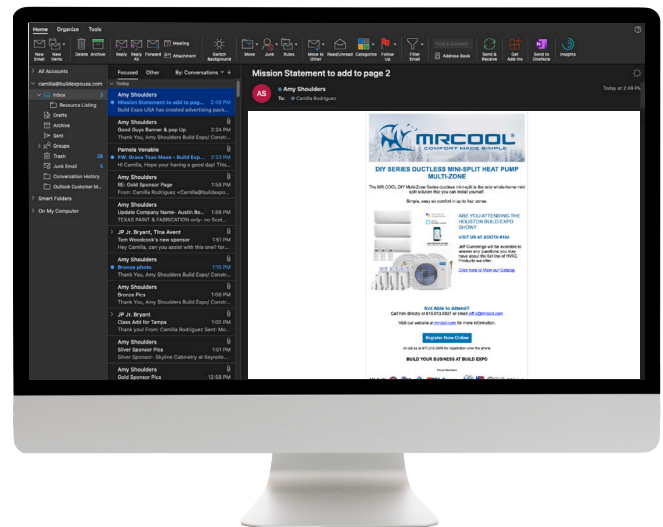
Home Organize Tools

New Email New Items Delete Archive Reply Reply All Forward Meeting Attachment Switch Background Move Junk Rules Move to Other Read/Unread Categorize Follow Up Filter Email Find a Contact Address Book Send & Receive Get Add-ins Send to OneNote Insights

All Accounts
camilla@buildexpousa.com
Inbox 9
Resource Listing
Drafts
Archive
Sent
Groups
Trash
Junk Email
Conversation History
Outlook Customer M...
Smart Folders
On My Computer

Focused Other By: Conversations

Today
Amy Shoulders
Mission Statement to add to p... 2:49 PM
Build Expo USA has created advertising based...
Amy Shoulders
Good Guys Banner & pop Up
Thank You, Amy Shoulders Build Expo/ Constr...
Pamela Venable
FW: Bruce Toso Mose - Build Expo 2:23 PM
Hi Camilla, Hope your having a good day! This...
Amy Shoulders
RE: Gold Sponsor Page
Thank You, Camilla Rodriguez <Camilla@buildexpo...
Amy Shoulders
Update Company Name- Austin Bo...
Thank You, Amy Shoulders Build Expo/ Constr...
JP Jr. Bryant, Tina Avent
Tom Woodcock's new sponsor 1:51 PM
TEXAS PAINT & FABRICATION only- no Scot...
Amy Shoulders
Bronze photo 1:10 PM
Thank You, Amy Shoulders Build Expo/ Constr...
Amy Shoulders
Bronze Pics 1:06 PM
Thank You, Amy Shoulders Build Expo/ Constr...
JP Jr. Bryant
Class Add for Tampa 1:05 PM
Thank You From: Camilla Rodriguez Sent: Mo...
Amy Shoulders
Silver Sponsor Pics 1:01 PM
Silver Sponsor- Skyline Cabinetry at Keynote...
Amy Shoulders
Gold Sponsor Pics 12:58 PM

Mission Statement to add to page 2
AS Amy Shoulders
To: Camilla Rodriguez
Today at 2:49 PM

MRCOOL
COMFORT MADE SIMPLE
DIY SERIES DUCTLESS MINI-SPLIT HEAT PUMP MULTI-ZONE
The MRCOOL DIY Multi-Zone Series ductless mini-split is the only whole-home mini split solution that you can install yourself.
Simple, easy air comfort in up to four zones.
ARE YOU ATTENDING THE HOUSTON BUILD EXPO SHOW?
VISIT US AT BOOTH #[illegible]
Jeff Cummings will be available to answer any questions you may have about the full line of HVAC Products we offer.
Click here to View our Catalog
Not Able to Attend?
Call him directly at 615.512.5527 or email jeff.c@mrcool.com
Visit our website at mrcool.com for more information.
Register Now Online
or call us at 877.215.5676 for registration over the phone.
BUILD YOUR BUSINESS AT BUILD EXPO